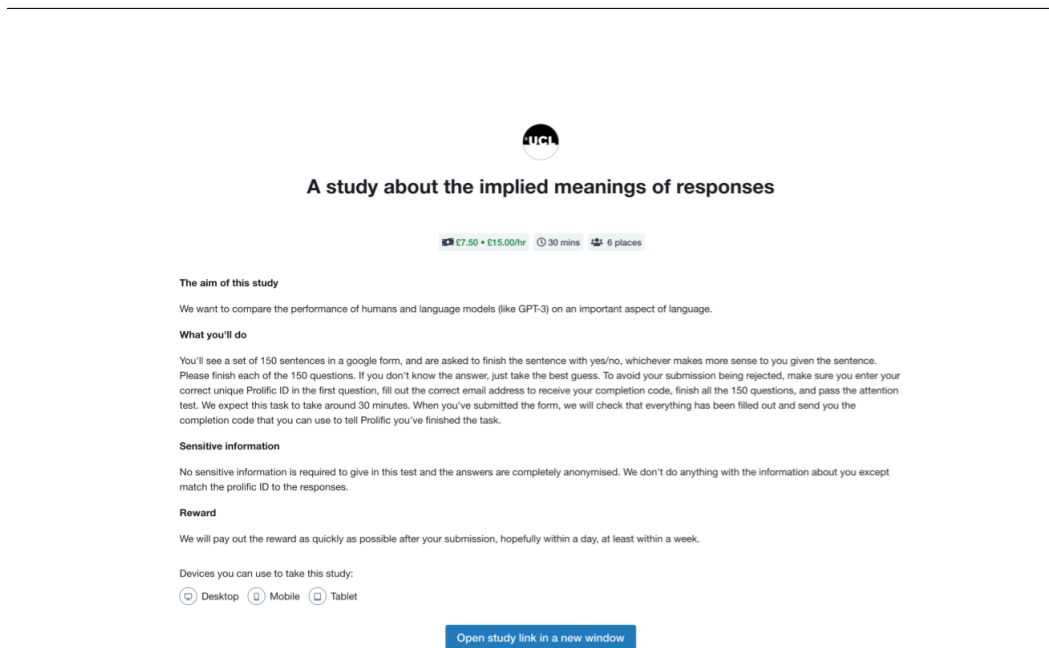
UCL

A study about the implied meanings of responses

£7.50 • £15.00/hr 30 mins 6 places

The aim of this study

We want to compare the performance of humans and language models (like GPT-3) on an important aspect of language.

What you'll do

You'll see a set of 150 sentences in a google form, and are asked to finish the sentence with yes/no, whichever makes more sense to you given the sentence. Please finish each of the 150 questions. If you don't know the answer, just take the best guess. To avoid your submission being rejected, make sure you enter your correct unique Prolific ID in the first question, fill out the correct email address to receive your completion code, finish all the 150 questions, and pass the attention test. We expect this task to take around 30 minutes. When you've submitted the form, we will check that everything has been filled out and send you the completion code that you can use to tell Prolific you've finished the task.

Sensitive information

No sensitive information is required to give in this test and the answers are completely anonymised. We don't do anything with the information about you except match the prolific ID to the responses.

Reward

We will pay out the reward as quickly as possible after your submission, hopefully within a day, at least within a week.

Devices you can use to take this study:

Desktop Mobile Tablet

Open study link in a new window